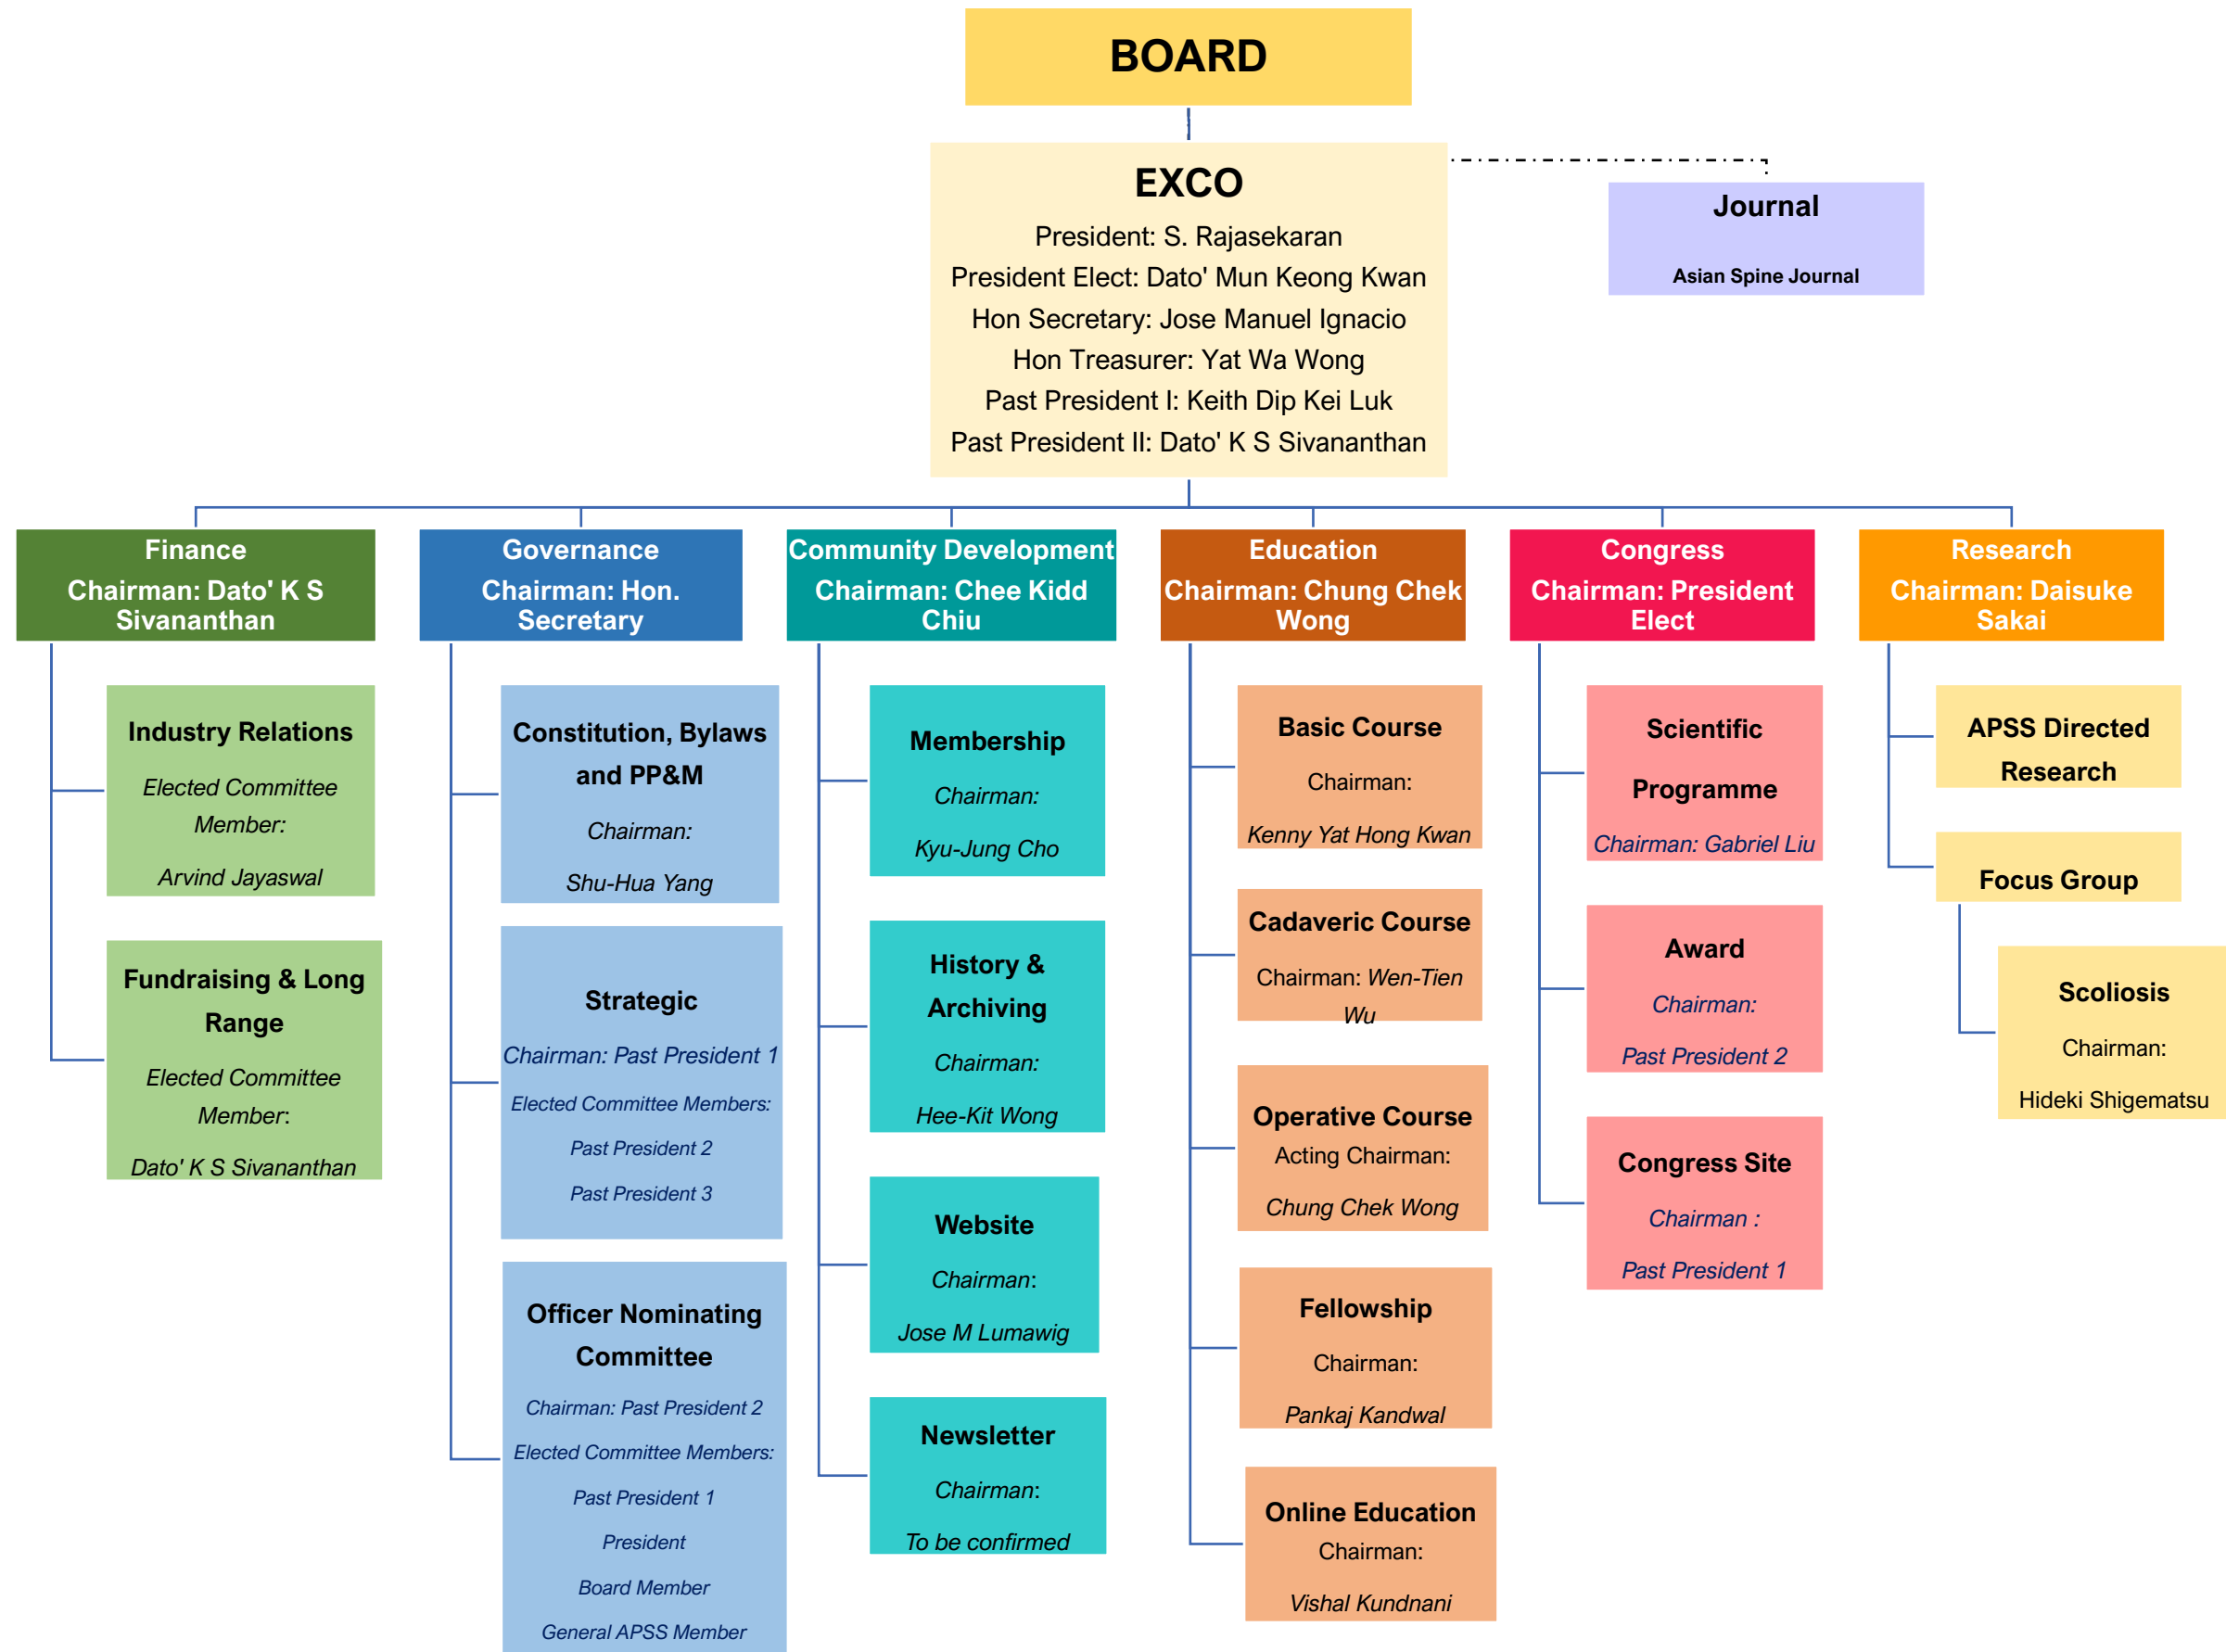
BOARD

EXCO
President: S. Rajasekaran
President Elect: Dato' Mun Keong Kwan
Hon Secretary: Jose Manuel Ignacio
Hon Treasurer: Yat Wa Wong
Past President I: Keith Dip Kei Luk
Past President II: Dato' K S Sivananthan

Journal
Asian Spine Journal

Finance
Chairman: Dato' K S Sivananthan

Industry Relations
Elected Committee Member:
Arvind Jayaswal

Fundraising & Long Range
Elected Committee Member:
Dato' K S Sivananthan

Governance
Chairman: Hon. Secretary

Constitution, Bylaws and PP&M
Chairman:
Shu-Hua Yang

Strategic
Chairman: Past President 1
Elected Committee Members:
Past President 2
Past President 3

Officer Nominating Committee
Chairman: Past President 2
Elected Committee Members:
Past President 1
President
Board Member
General APSS Member

Community Development
Chairman: Chee Kidd Chiu

Membership
Chairman:
Kyu-Jung Cho

History & Archiving
Chairman:
Hee-Kit Wong

Website
Chairman:
Jose M Lumawig

Newsletter
Chairman:
To be confirmed

Education
Chairman: Chung Chek Wong

Basic Course
Chairman:
Kenny Yat Hong Kwan

Cadaveric Course
Chairman: Wen-Tien Wu

Operative Course
Acting Chairman:
Chung Chek Wong

Fellowship
Chairman:
Pankaj Kandwal

Online Education
Chairman:
Vishal Kundnani

Congress
Chairman: President Elect

Scientific Programme
Chairman: Gabriel Liu

Award
Chairman:
Past President 2

Congress Site
Chairman :
Past President 1

Research
Chairman: Daisuke Sakai

APSS Directed Research

Focus Group

Scoliosis
Chairman:
Hideki Shigematsu